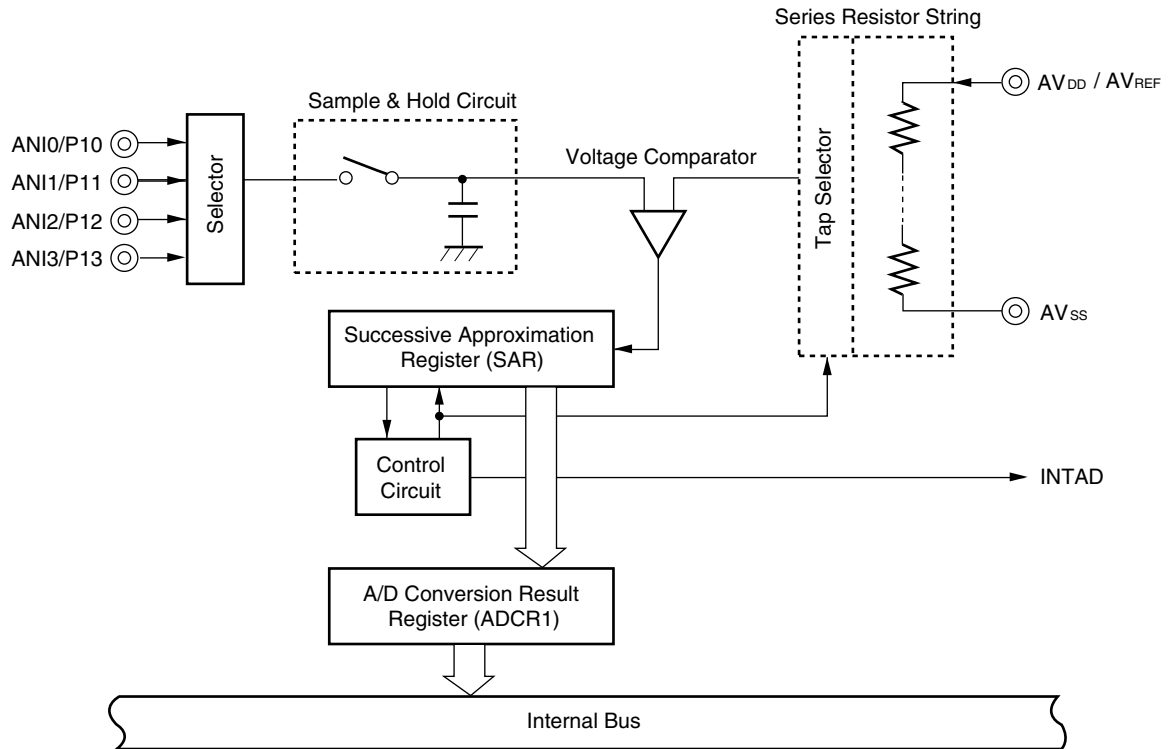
Series Resistor String

Sample & Hold Circuit

ANI0/P10
ANI1/P11
ANI2/P12
ANI3/P13

Selector

Voltage Comparator

Tap Selector

$AV_{DD}$ / $AV_{REF}$

$AV_{SS}$

Successive Approximation Register (SAR)

Control Circuit

INTAD

A/D Conversion Result Register (ADCR1)

Internal Bus